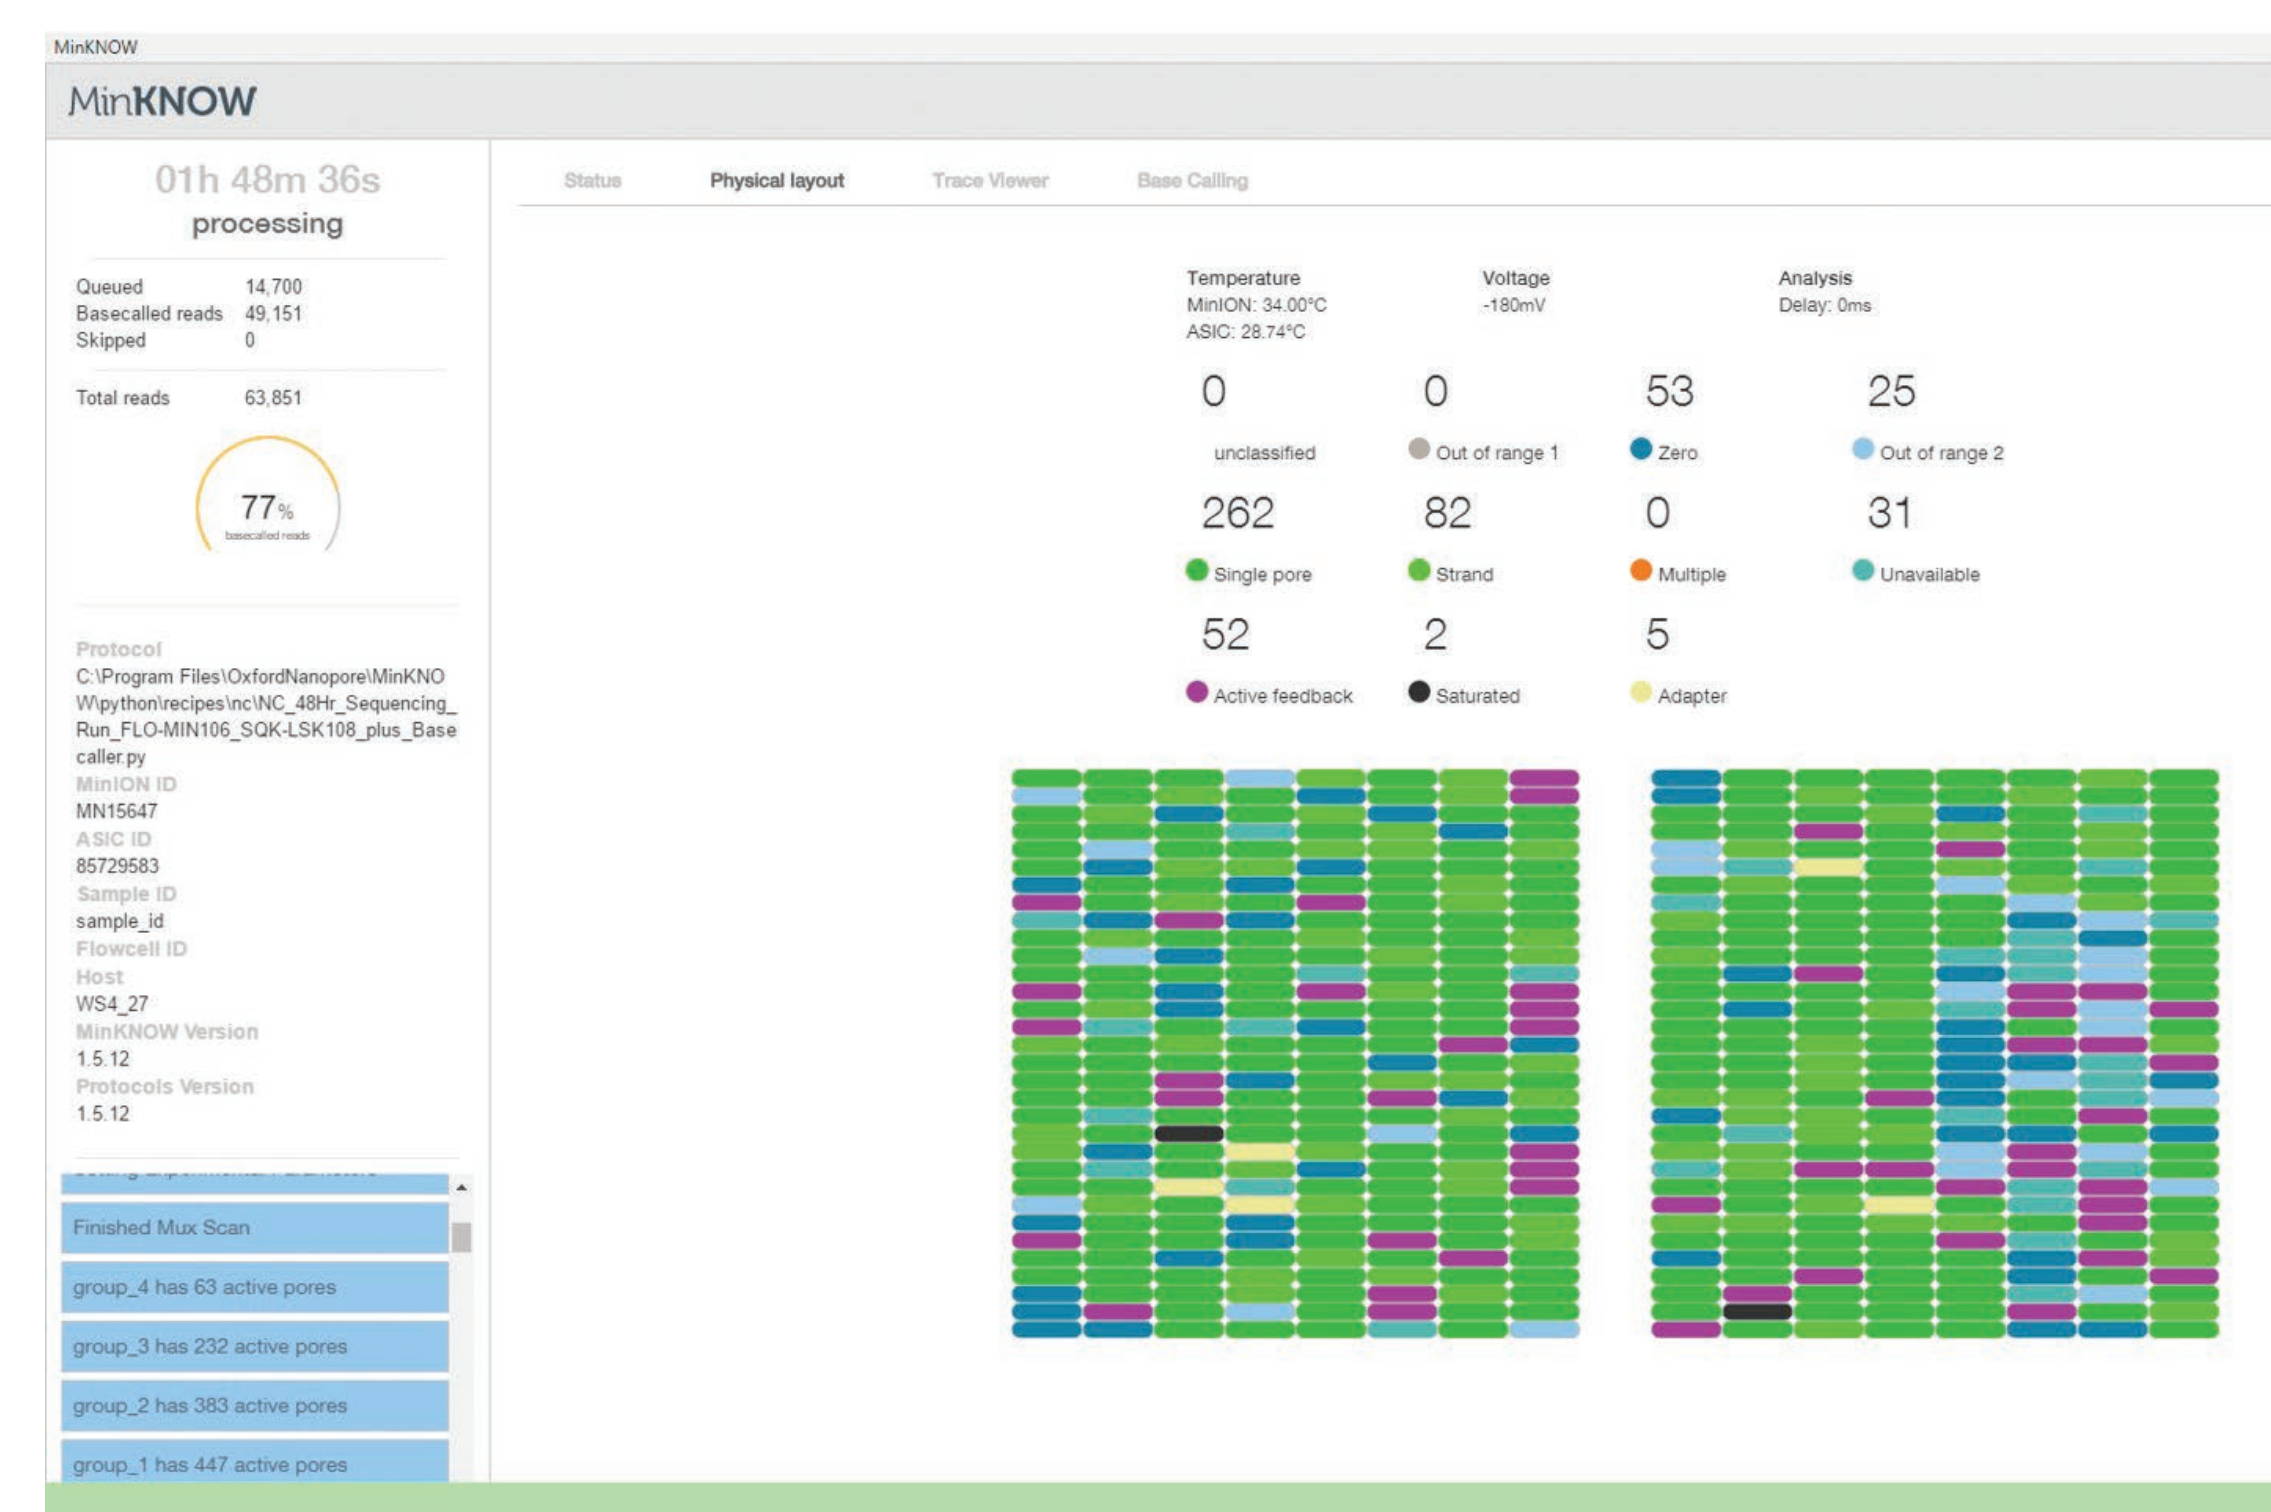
MinKNOW

MinKNOW

01h 48m 36s
processing

Queued 14,700
Basecalled reads 49,151
Skipped 0

Total reads 63,851

77%
basecalled reads

Protocol
C:\Program Files\OxfordNanopore\MinKNOW\python\recipes\nc\NC_48Hr_Sequencing_Run_FLO-MIN106_SQK-LSK108_plus_Basecaller.py
MinION ID
MN15647
ASIC ID
85729583
Sample ID
sample_id
Flowcell ID
Host
WS4_27
MinKNOW Version
1.5.12
Protocols Version
1.5.12

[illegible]
Finished Mux Scan
group_4 has 63 active pores
group_3 has 232 active pores
group_2 has 383 active pores
group_1 has 447 active pores

Status Physical layout Trace Viewer Base Calling

Temperature
MinION: 34.00°C
ASIC: 28.74°C

Voltage
-180mV

Analysis
Delay: 0ms

0
unclassified

0
Out of range 1

53
Zero

25
Out of range 2

262
Single pore

82
Strand

0
Multiple

31
Unavailable

52
Active feedback

2
Saturated

5
Adapter